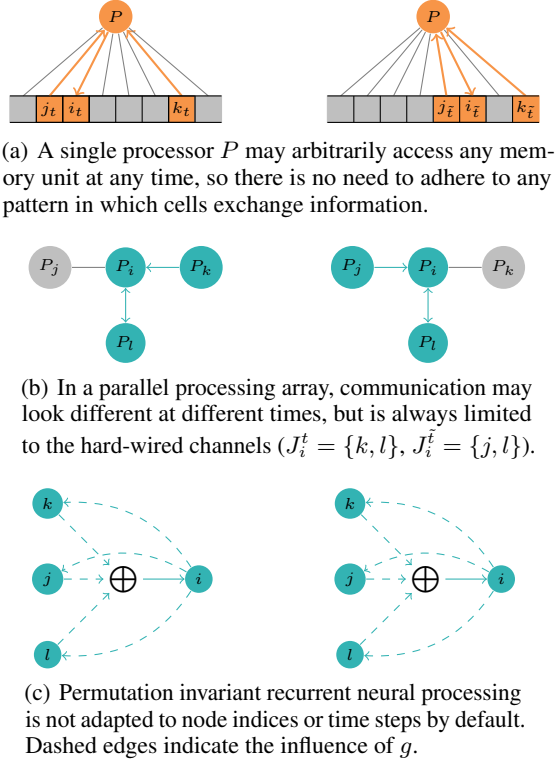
$P$

$j_t$ $i_t$ $k_t$

$P$

$j_{\tilde{t}}$ $i_{\tilde{t}}$ $k_{\tilde{t}}$

(a) A single processor $P$ may arbitrarily access any memory unit at any time, so there is no need to adhere to any pattern in which cells exchange information.

$P_j$ $P_i$ $P_k$

$P_l$

$P_j$ $P_i$ $P_k$

$P_l$

(b) In a parallel processing array, communication may look different at different times, but is always limited to the hard-wired channels ($J_i^t = \{k, l\}$, $J_i^{\tilde{t}} = \{j, l\}$).

$k$

$j$ $\oplus$ $i$

$l$

$k$

$j$ $\oplus$ $i$

$l$

(c) Permutation invariant recurrent neural processing is not adapted to node indices or time steps by default. Dashed edges indicate the influence of $g$.